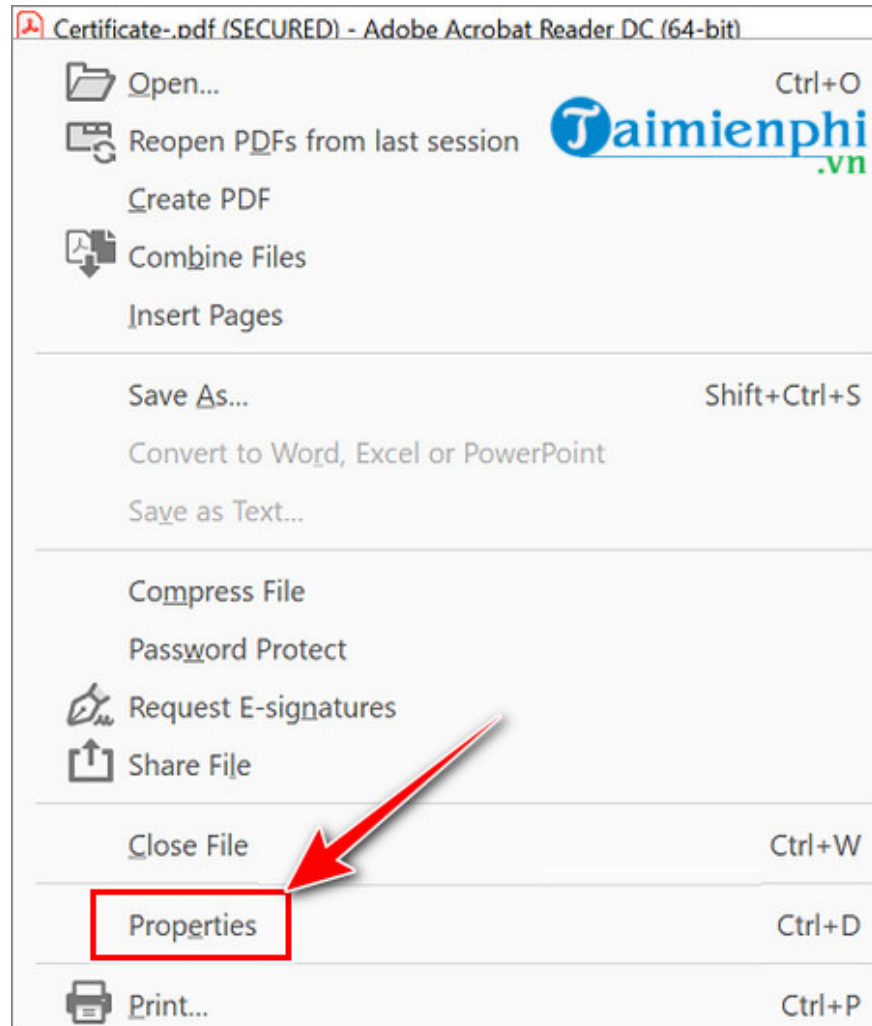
Certificate-.pdf (SECURED) - Adobe Acrobat Reader DC (64-bit)

Open... Ctrl+O

Reopen PDFs from last session

Taimienphi .vn

Create PDF

Combine Files

Insert Pages

Save As... Shift+Ctrl+S

Convert to Word, Excel or PowerPoint

Save as Text...

Compress File

Password Protect

Request E-signatures

Share File

Close File Ctrl+W

Properties Ctrl+D

Print... Ctrl+P